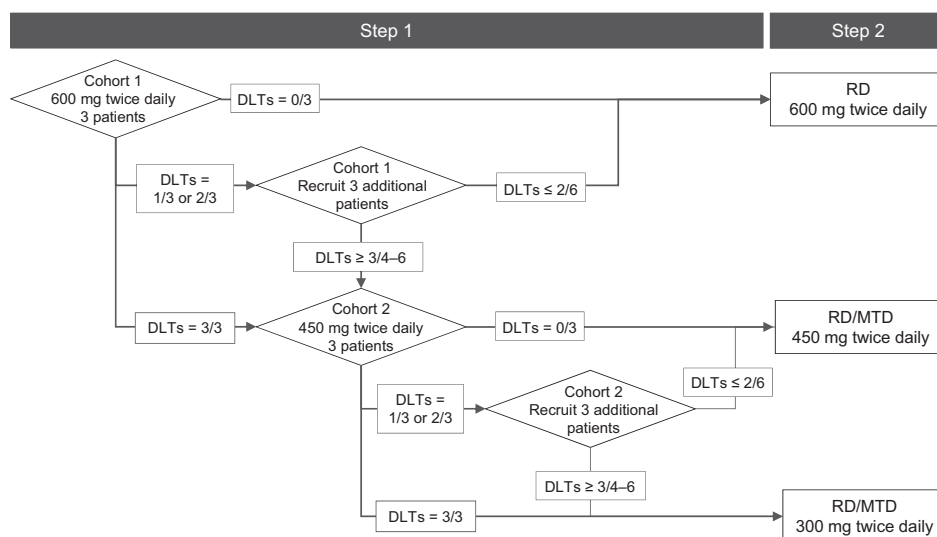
Step 1

Step 2

Cohort 1
600 mg twice daily
3 patients

DLTs = 0/3

RD
600 mg twice daily

DLTs = 1/3 or 2/3

Cohort 1
Recruit 3 additional patients

DLTs ≤ 2/6

DLTs ≥ 3/4–6

DLTs = 3/3

Cohort 2
450 mg twice daily
3 patients

DLTs = 0/3

RD/MTD
450 mg twice daily

DLTs ≤ 2/6

DLTs = 1/3 or 2/3

Cohort 2
Recruit 3 additional patients

DLTs ≥ 3/4–6

DLTs = 3/3

RD/MTD
300 mg twice daily